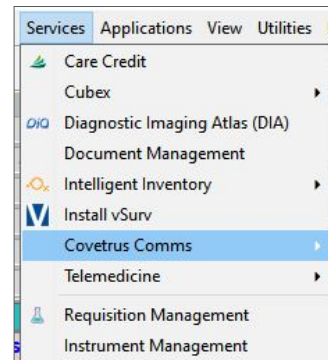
Services Applications View Utilities

Care Credit
Cubex
DIA Diagnostic Imaging Atlas (DIA)
Document Management
Intelligent Inventory
Install vSurv
Covetrus Comms
Telemedicine
Requisition Management
Instrument Management